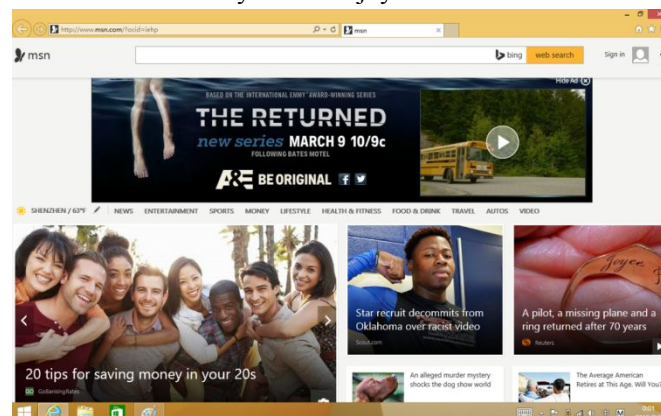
http://www.msn.com/?ocid=iehp

msn

msn

bing web search

Sign in

Hide Ad

BASED ON THE INTERNATIONAL EMMY AWARD-WINNING SERIES

THE RETURNED

new series MARCH 9 10/9c

FOLLOWING BATES MOTEL

A&E BE ORIGINAL

SHENZHEN / 63°F

NEWS ENTERTAINMENT SPORTS MONEY LIFESTYLE HEALTH & FITNESS FOOD & DRINK TRAVEL AUTOS VIDEO

20 tips for saving money in your 20s

GoBankingRates

Star recruit decommits from Oklahoma over racist video

Scout.com

A pilot, a missing plane and a ring returned after 70 years

Reuters

An alleged murder mystery shocks the dog show world

The Average American Retires at This Age. Will you?